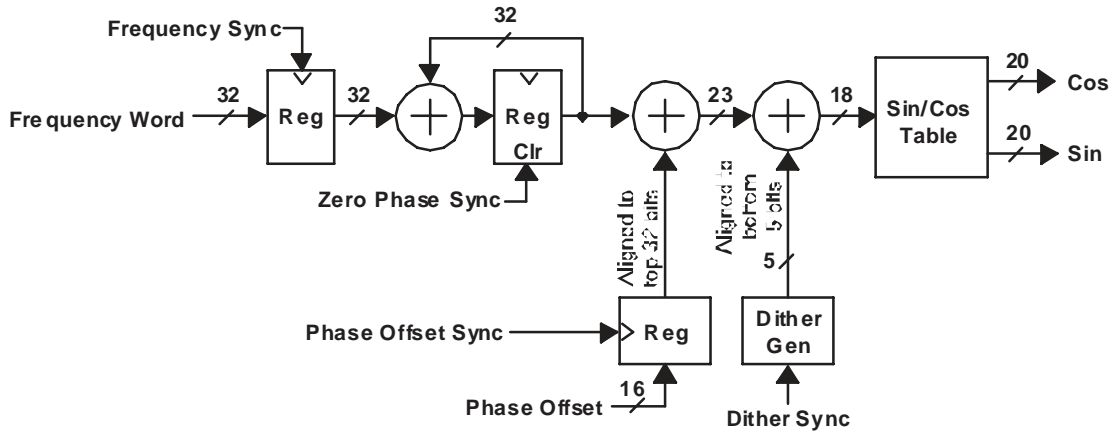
Frequency Sync
32
Frequency Word
32
Reg
32
Reg
Clr
Zero Phase Sync
23
18
Sin/Cos Table
20
Cos
20
Sin
Aligned to top 32 bits
Aligned to bottom 5 bits
5
Phase Offset Sync
Reg
Dither Gen
16
Phase Offset
Dither Sync